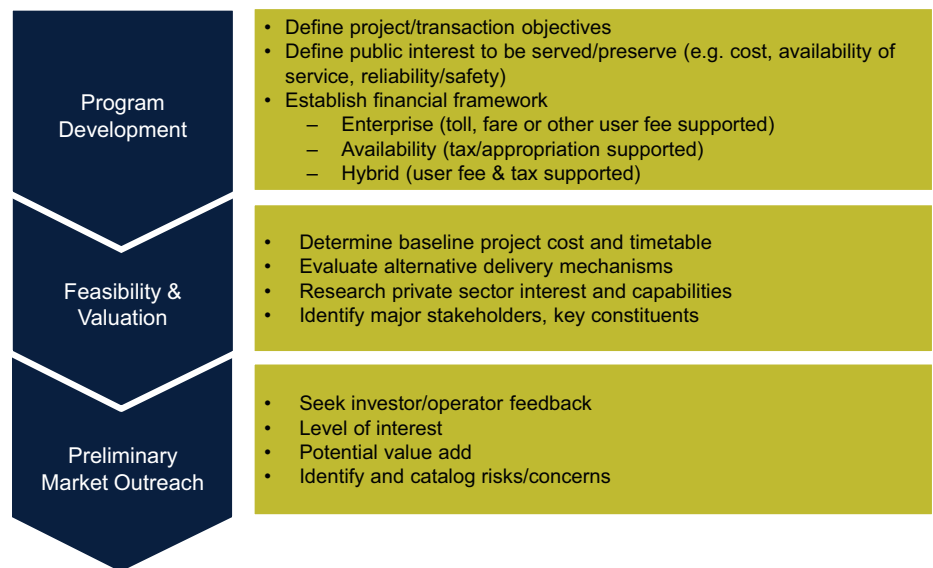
Program Development

- Define project/transaction objectives
- Define public interest to be served/preserve (e.g. cost, availability of service, reliability/safety)
- Establish financial framework
  – Enterprise (toll, fare or other user fee supported)
  – Availability (tax/appropriation supported)
  – Hybrid (user fee & tax supported)

Feasibility & Valuation

- Determine baseline project cost and timetable
- Evaluate alternative delivery mechanisms
- Research private sector interest and capabilities
- Identify major stakeholders, key constituents

Preliminary Market Outreach

- Seek investor/operator feedback
- Level of interest
- Potential value add
- Identify and catalog risks/concerns